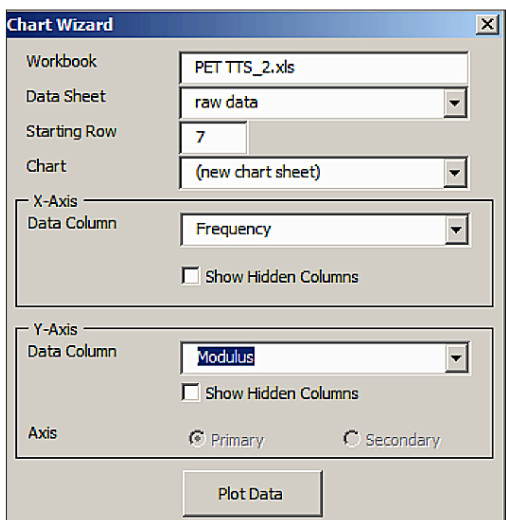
Chart Wizard

Workbook PET TTS_2.xls

Data Sheet raw data

Starting Row 7

Chart (new chart sheet)

X-Axis

Data Column Frequency

Show Hidden Columns

Y-Axis

Data Column Modulus

Show Hidden Columns

Axis Primary Secondary

Plot Data